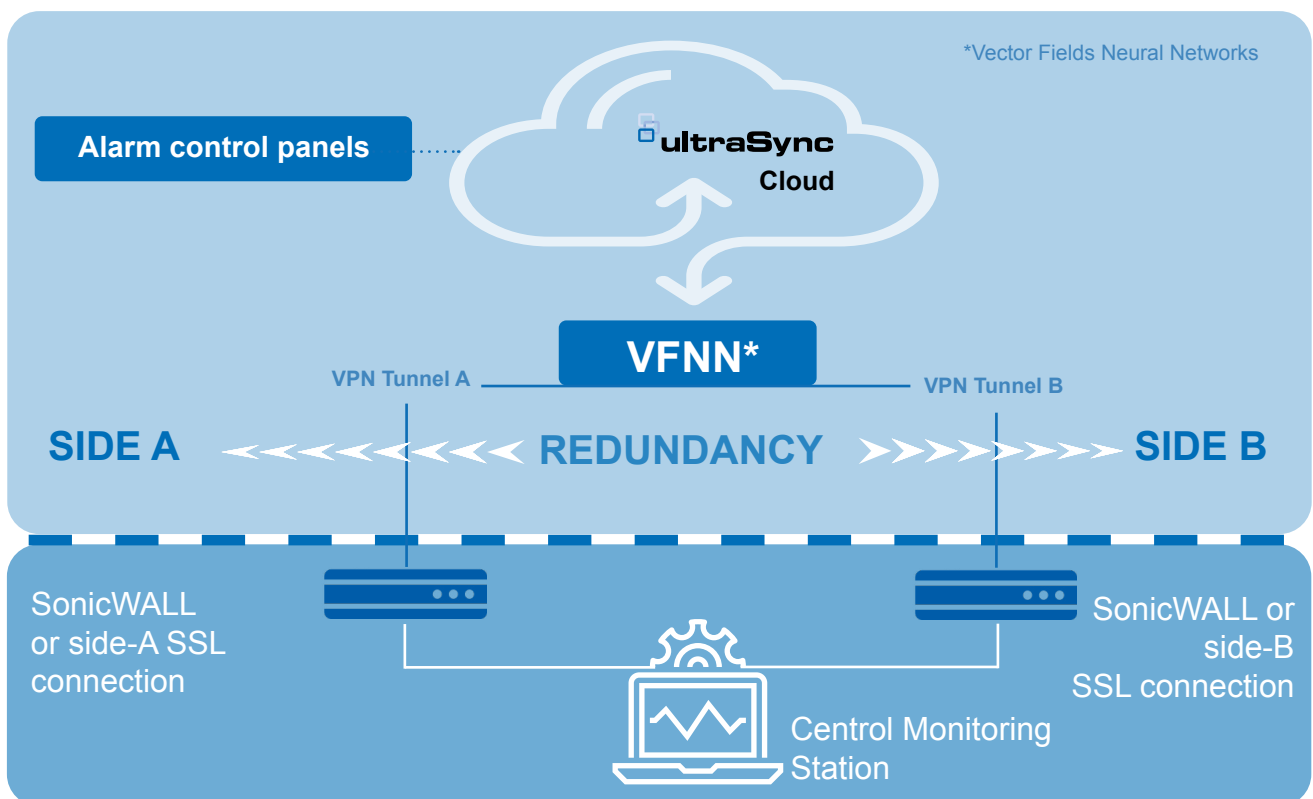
*Vector Fields Neural Networks

Alarm control panels

ultraSync
Cloud

VFNN*

VPN Tunnel A

VPN Tunnel B

SIDE A

REDUNDANCY

SIDE B

SonicWALL or side-A SSL connection

SonicWALL or side-B SSL connection

Centrol Monitoring Station